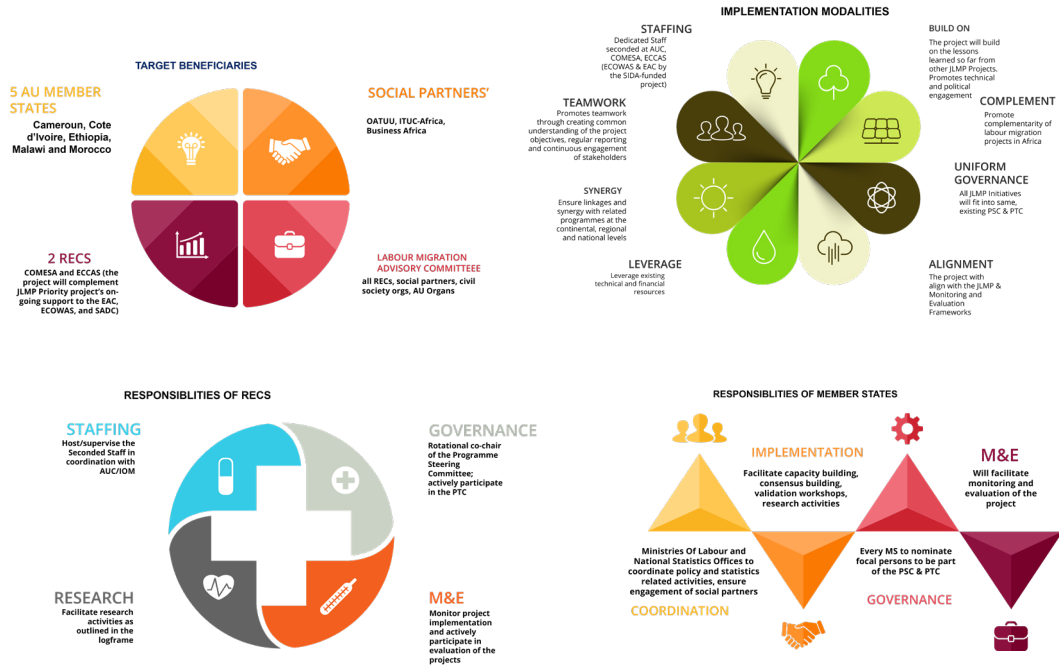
TARGET BENEFICIARIES

5 AU MEMBER STATES
Cameroun, Cote d'Ivoire, Ethiopia, Malawi and Morocco

SOCIAL PARTNERS'
OATUU, ITUC-Africa, Business Africa

2 RECS
COMESA and ECCAS (the project will complement JLMP Priority project's ongoing support to the EAC, ECOWAS, and SADC)

LABOUR MIGRATION ADVISORY COMMITTEEE
all RECs, social partners, civil society orgs, AU Organs

IMPLEMENTATION MODALITIES

STAFFING
Dedicated Staff seconded at AUC, COMESA, ECCAS (ECOWAS & EAC by the SIDA-funded project)

BUILD ON
The project will build on the lessons learned so far from other JLMP Projects. Promotes technical and political engagement

TEAMWORK
Promotes teamwork through creating common understanding of the project objectives, regular reporting and continuous engagement of stakeholders

COMPLEMENT
Promote complementarity of labour migration projects in Africa

SYNERGY
Ensure linkages and synergy with related programmes at the continental, regional and national levels

UNIFORM GOVERNANCE
All JLMP Initiatives will fit into same, existing PSC & PTC

LEVERAGE
Leverage existing technical and financial resources

ALIGNMENT
The project with align with the JLMP & Monitoring and Evaluation Frameworks

RESPONSIBLITIES OF RECS

STAFFING
Host/supervise the Seconded Staff in coordination with AUC/IOM

GOVERNANCE
Rotational co-chair of the Programme Steering Committee; actively participate in the PTC

RESEARCH
Facilitate research activities as outlined in the logframe

M&E
Monitor project implementation and actively participate in evaluation of the projects

RESPONSIBLITIES OF MEMBER STATES

IMPLEMENTATION
Facilitate capacity building, consensus building, validation workshops, research activities

M&E
Will facilitate monitoring and evaluation of the project

Ministries Of Labour and National Statistics Offices to coordinate policy and statistics related activities, ensure engagement of social partners
COORDINATION

Every MS to nominate focal persons to be part of the PSC & PTC
GOVERNANCE